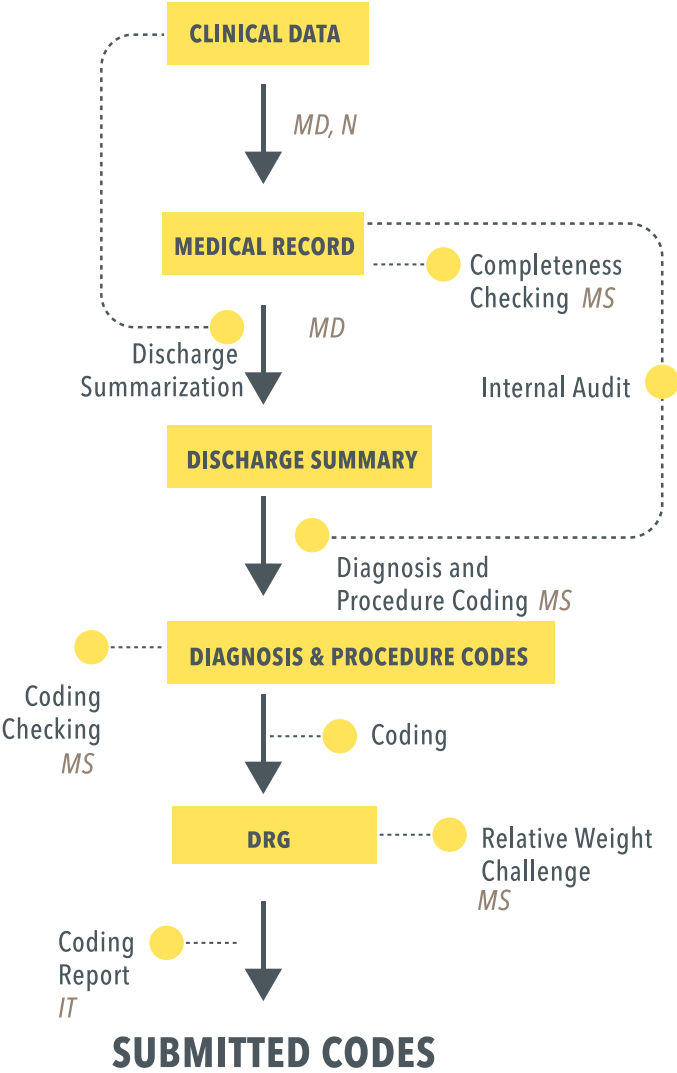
CLINICAL DATA

MD, N

MEDICAL RECORD

Completeness Checking MS

MD

Discharge Summarization

Internal Audit

DISCHARGE SUMMARY

Diagnosis and Procedure Coding MS

DIAGNOSIS & PROCEDURE CODES

Coding Checking MS

Coding

DRG

Relative Weight Challenge MS

Coding Report IT

SUBMITTED CODES